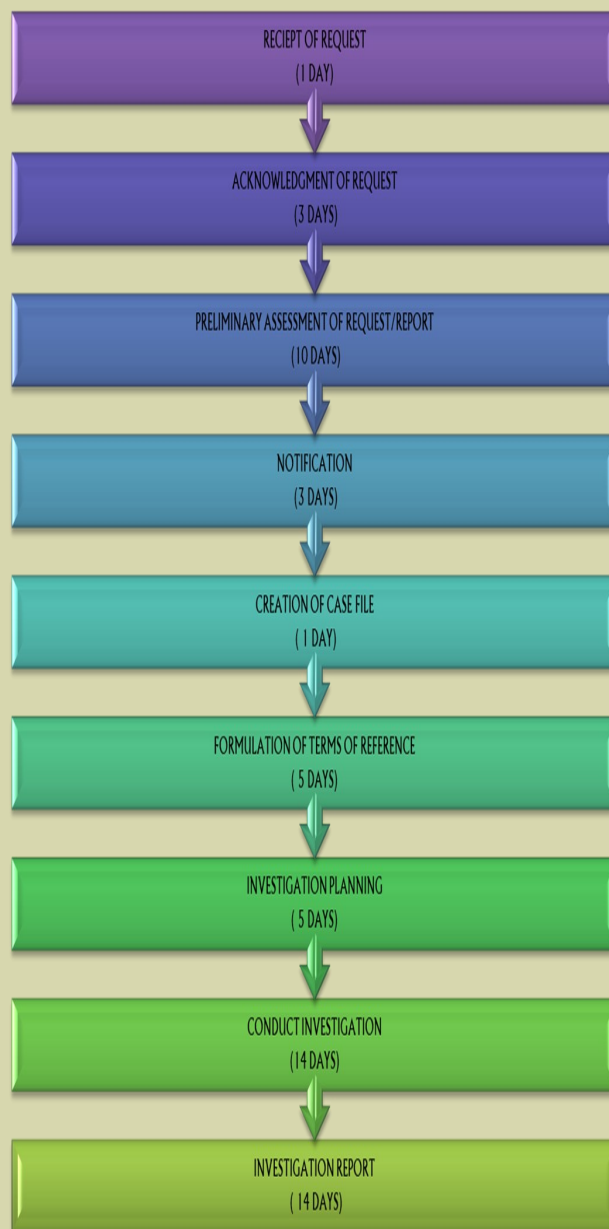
RECIEPT OF REQUEST
( 1 DAY)

ACKNOWLEDGMENT OF REQUEST
(3 DAYS)

PRELIMINARY ASSESSMENT OF REQUEST/REPORT
(10 DAYS)

NOTIFICATION
(3 DAYS)

CREATION OF CASE FILE
( 1 DAY)

FORMULATION OF TERMS OF REFERENCE
( 5 DAYS)

INVESTIGATION PLANNING
( 5 DAYS)

CONDUCT INVESTIGATION
(14 DAYS)

INVESTIGATION REPORT
( 14 DAYS)